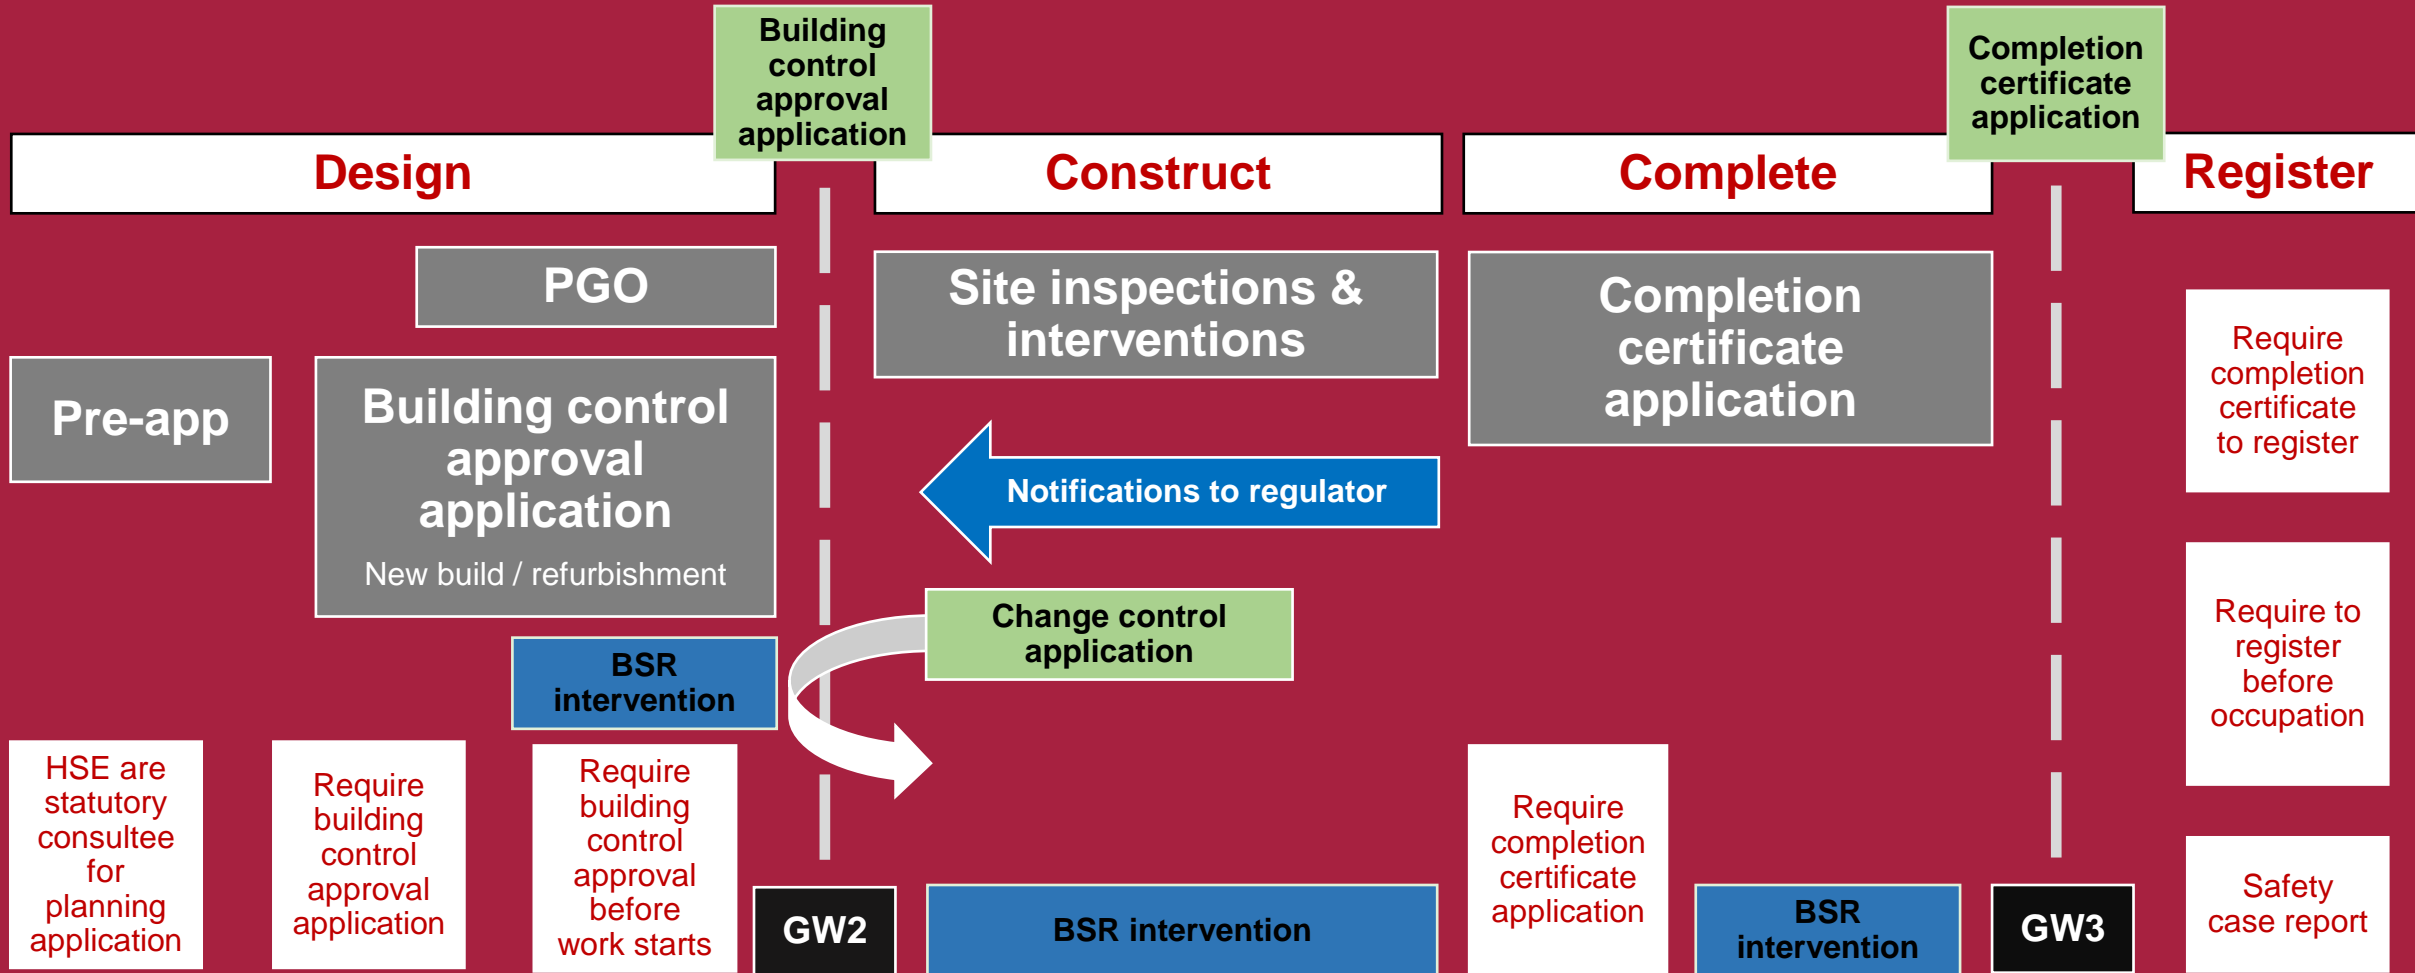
Building control approval application

Completion certificate application

Design

Construct

Complete

Register

PGO

Site inspections & interventions

Completion certificate application

Require completion certificate to register

Pre-app

Building control approval application

New build / refurbishment

Notifications to regulator

Require to register before occupation

Change control application

BSR intervention

HSE are statutory consultee for planning application

Require building control approval application

Require building control approval before work starts

GW2

BSR intervention

Require completion certificate application

BSR intervention

GW3

Safety case report